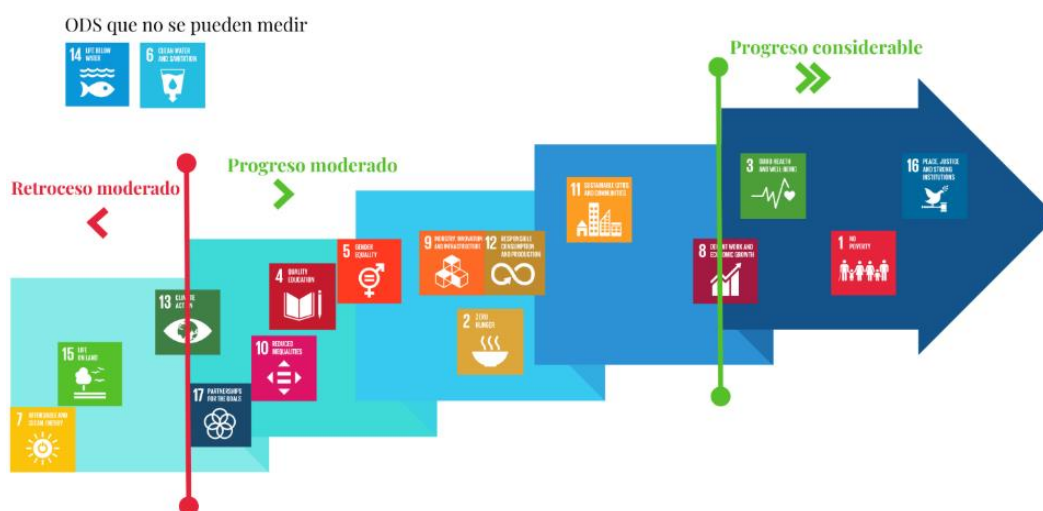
ODS que no se pueden medir

14 LIFE BELOW WATER

6 CLEAN WATER AND SANITATION

Progreso considerable

Progreso moderado

Retroceso moderado

3 GOOD HEALTH AND WELL-BEING

16 PEACE, JUSTICE AND STRONG INSTITUTIONS

11 SUSTAINABLE CITIES AND COMMUNITIES

9 INDUSTRY, INNOVATION AND INFRASTRUCTURE

12 RESPONSIBLE CONSUMPTION AND PRODUCTION

5 GENDER EQUALITY

8 DECENT WORK AND ECONOMIC GROWTH

1 NO POVERTY

4 QUALITY EDUCATION

13 CLIMATE ACTION

2 ZERO HUNGER

10 REDUCED INEQUALITIES

15 LIFE ON LAND

17 PARTNERSHIPS FOR THE GOALS

7 AFFORDABLE AND CLEAN ENERGY